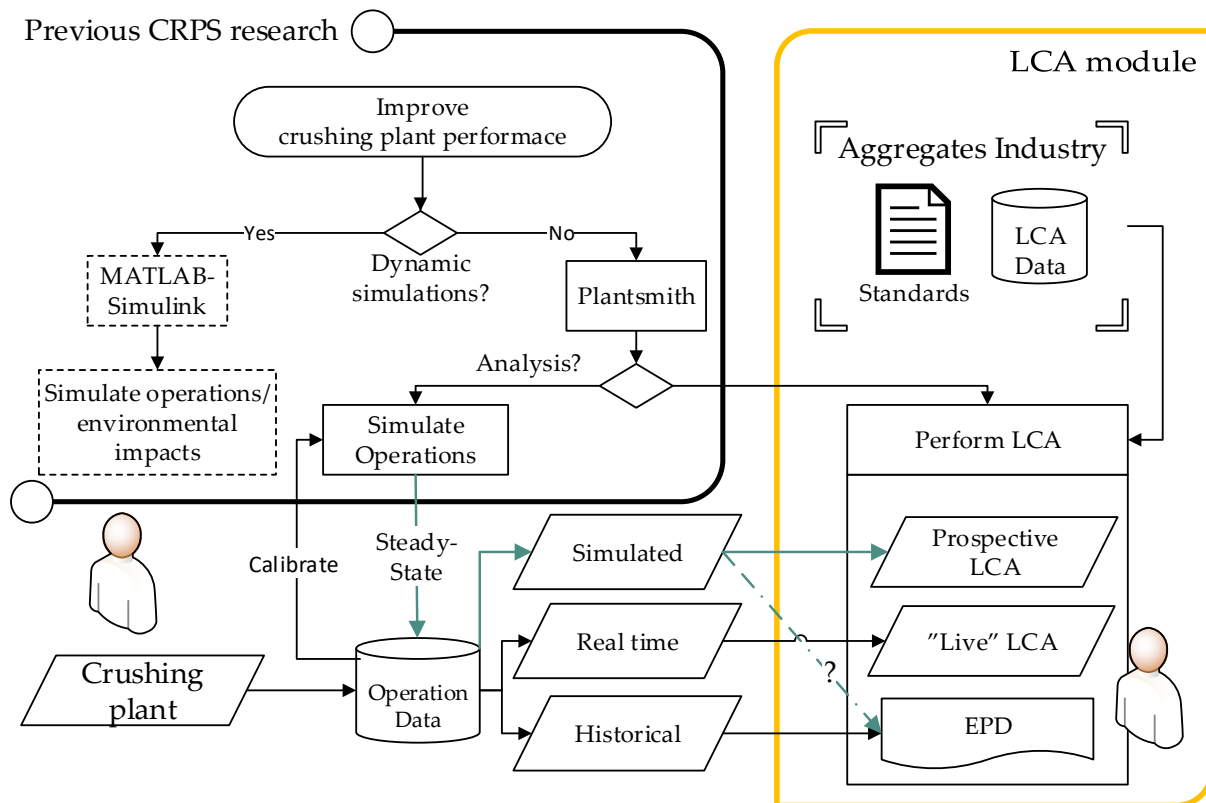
Previous CRPS research

LCA module

Improve crushing plant performace

Aggregates Industry

Standards

LCA Data

Yes

No

MATLAB-Simulink

Dynamic simulations?

Plantsmith

Simulate operations/ environmental impacts

Analysis?

Simulate Operations

Perform LCA

Calibrate

Steady-State

Simulated

Prospective LCA

Real time

”Live” LCA

?

Crushing plant

Operation Data

Historical

EPD